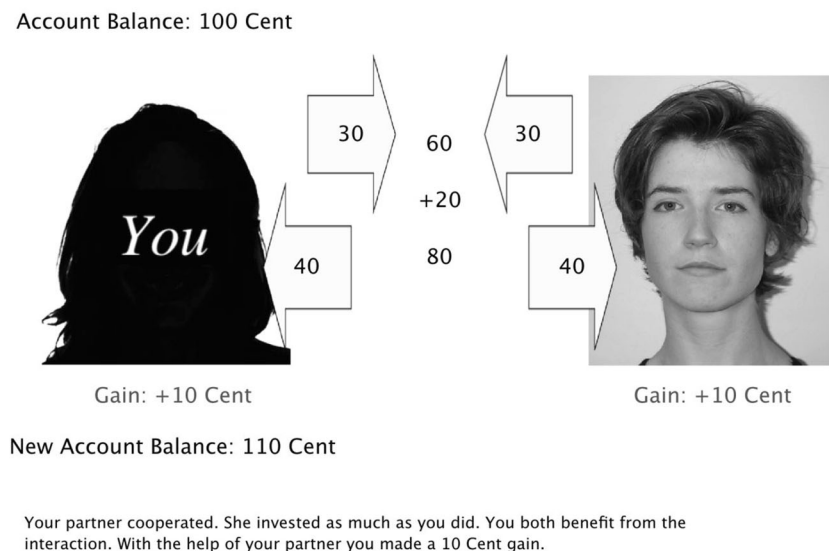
Account Balance: 100 Cent

30

60

30

+20

You

40

80

40

Gain: +10 Cent

Gain: +10 Cent

New Account Balance: 110 Cent

Your partner cooperated. She invested as much as you did. You both benefit from the interaction. With the help of your partner you made a 10 Cent gain.